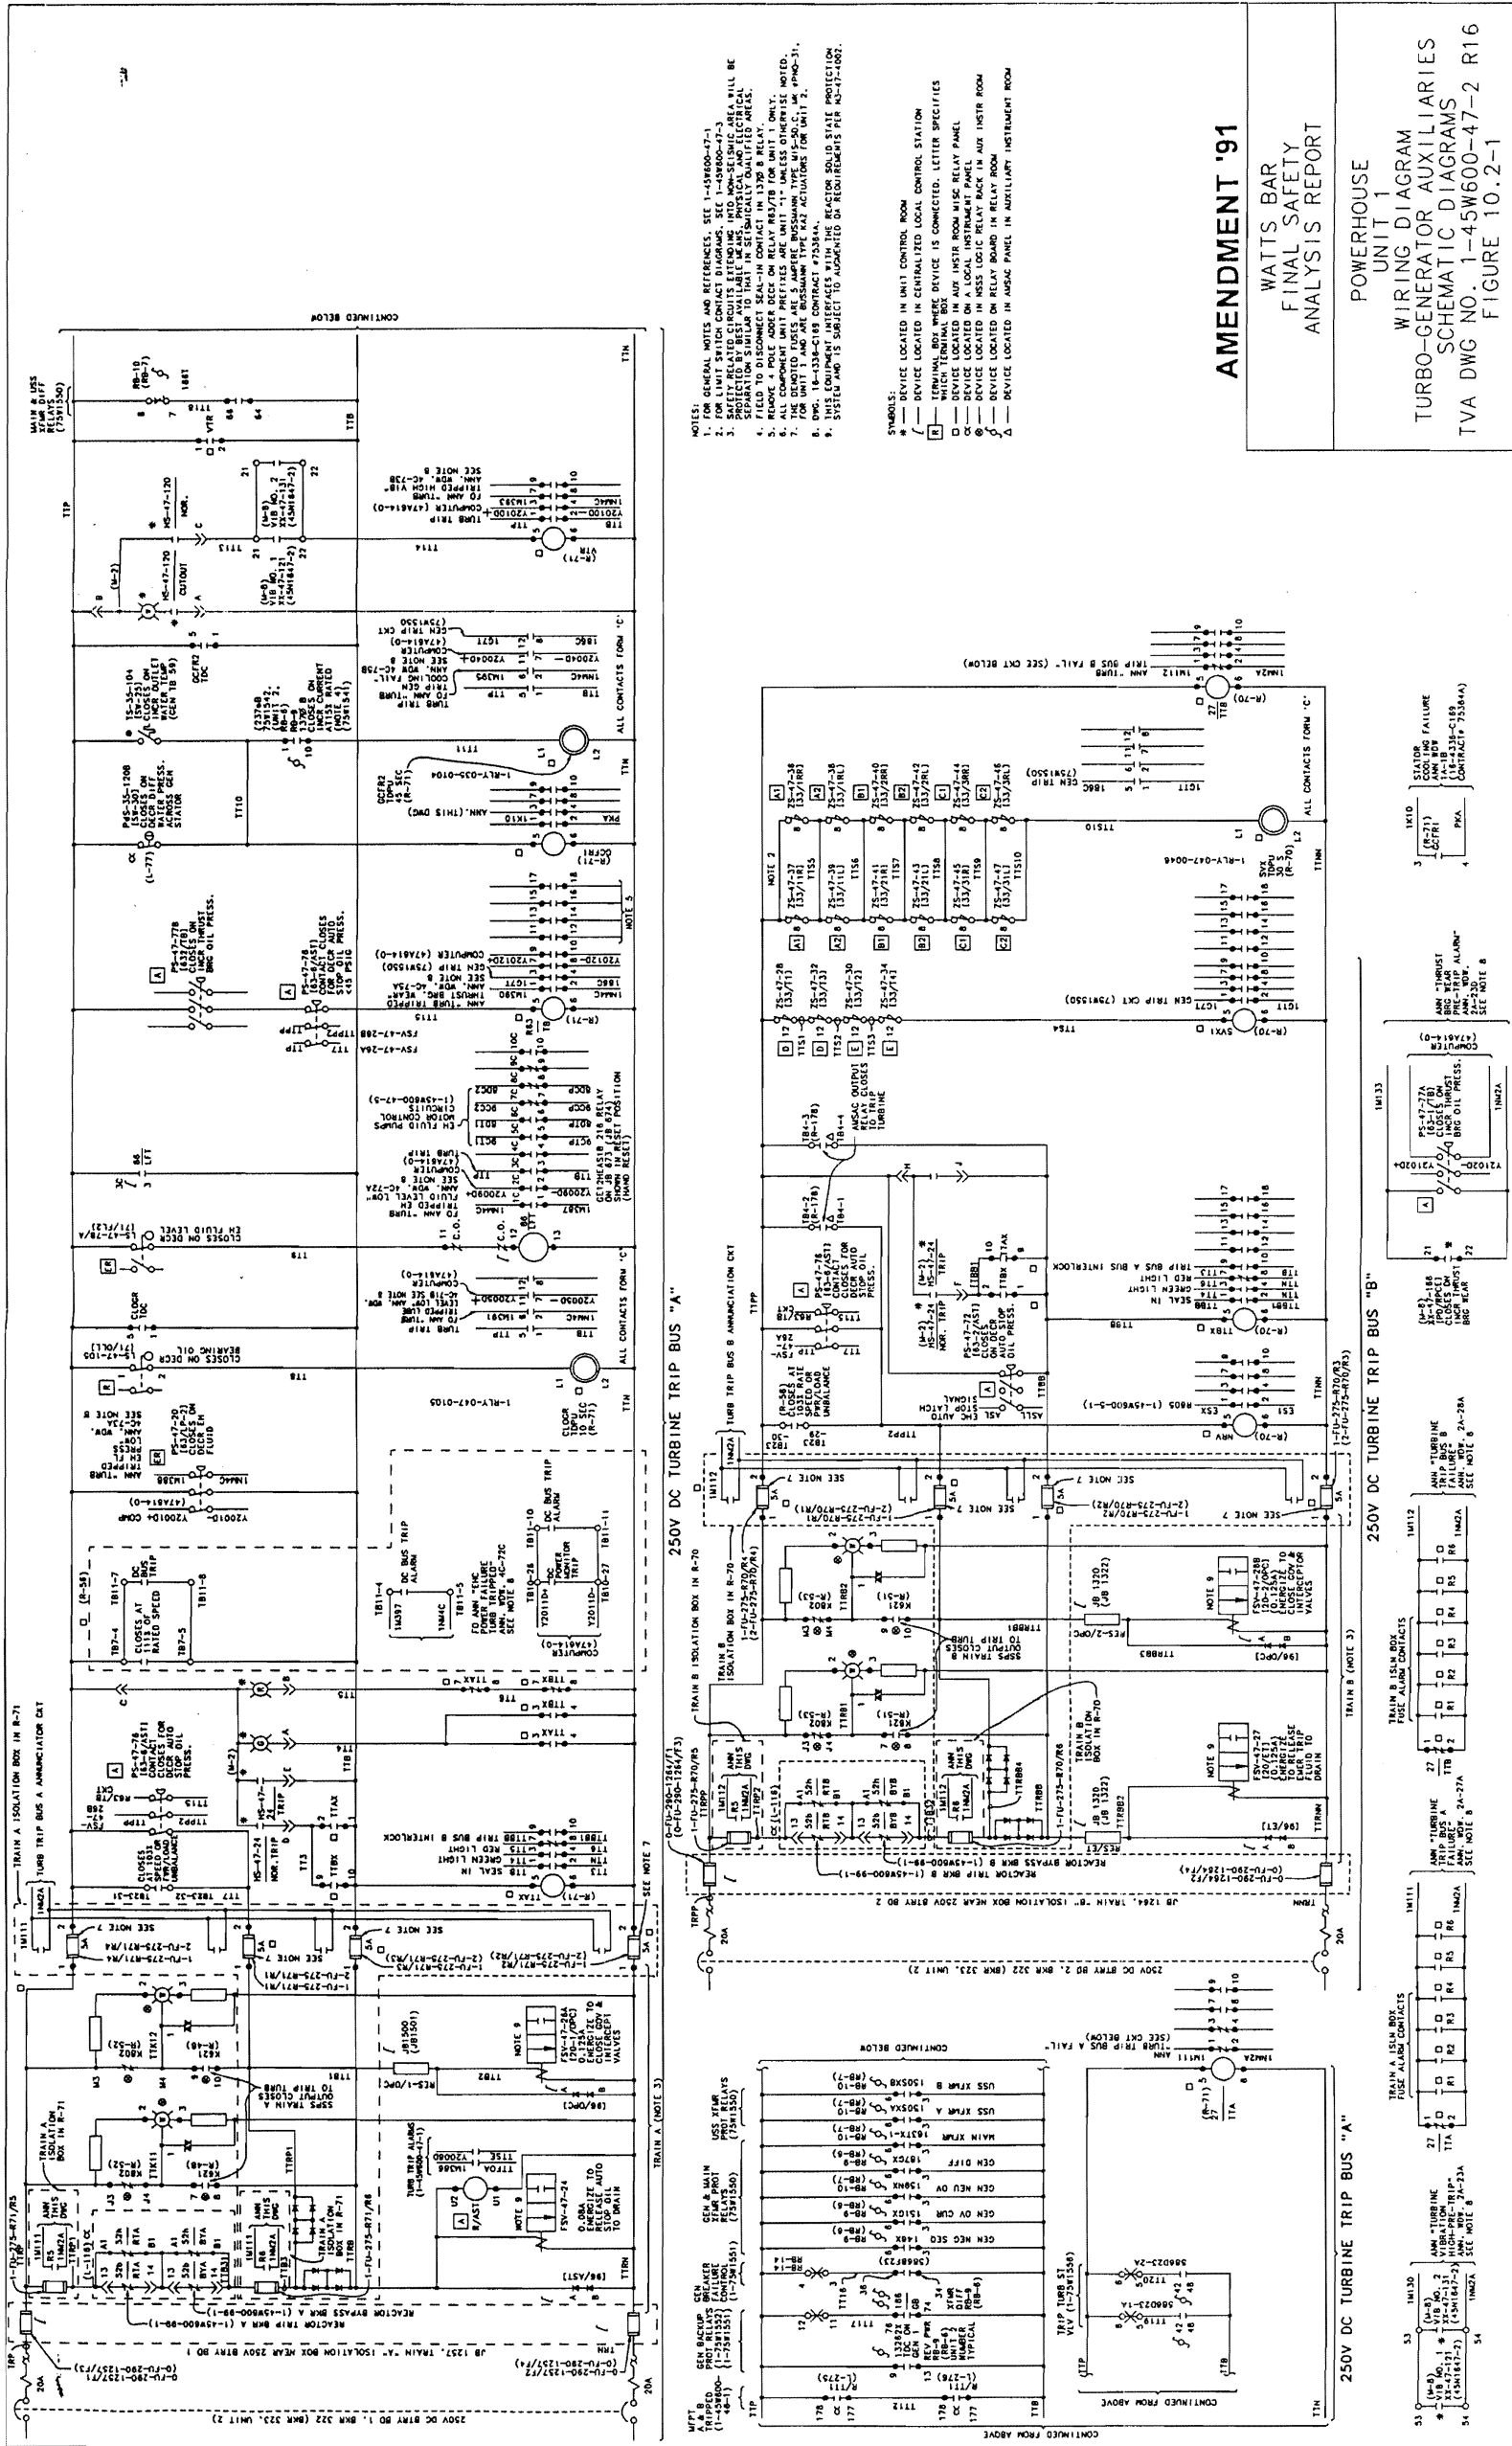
AMENDMENT '91

WATTS BAR
FINAL SAFETY
ANALYSIS REPORT

POWERHOUSE
UNIT 1
WIRING DIAGRAM
TURBO-GENERATOR AUXILIARIES
SCHEMATIC DIAGRAMS
TVA DWG NO. 1-45W600-47-2 R16
FIGURE 10.2-1

NOTES:
1. FOR GENERAL NOTES AND REFERENCES, SEE 1-45W600-47-1
2. FOR LIMIT SWITCH CONTACT DIAGRAMS, SEE 1-45W600-47-3
3. SAFETY RELATED CIRCUITS EXTENDING INTO NON-SEISMIC AREA WILL BE PROTECTED BY BEST AVAILABLE MEANS, PHYSICAL AND ELECTRICAL SEPARATION SIMILAR TO THAT IN SEISMICALLY QUALIFIED AREAS.
4. FIELD TO DISCONNECT SEAL-IN CONTACT IN 1370 B RELAY.
5. REMOVE 4 POLE ADDER DECK ON RELAY R63/TB FOR UNIT 1 ONLY.
6. ALL COMPONENT UNIT PREFIXES ARE UNIT "1" UNLESS OTHERWISE NOTED.
7. THE DENOTED FUSES ARE 5 AMPERE BUSSMANN TYPE MIS-5D.C. MK #PMO-31. FOR UNIT 1 AND ARE BUSSMANN TYPE KAZ ACTUATORS FOR UNIT 2.
8. DWG. 16-1338-C169 CONTRACT #73584A.
9. THIS EQUIPMENT INTERFACES WITH THE REACTOR SOLID STATE PROTECTION SYSTEM AND IS SUBJECT TO AUGMENTED QA REQUIREMENTS PER N3-47-4002.

SYMBOLS:
* — DEVICE LOCATED IN UNIT CONTROL ROOM
/ — DEVICE LOCATED IN CENTRALIZED LOCAL CONTROL STATION
R — TERMINAL BOX WHERE DEVICE IS CONNECTED. LETTER SPECIFIES WHICH TERMINAL BOX
□ — DEVICE LOCATED IN AUX INSTR ROOM MISC RELAY PANEL
○ — DEVICE LOCATED ON A LOCAL INSTRUMENT PANEL
⊗ — DEVICE LOCATED IN NSSS LOGIC RELAY RACK IN AUX INSTR ROOM
δ — DEVICE LOCATED ON RELAY BOARD IN RELAY ROOM
Δ — DEVICE LOCATED IN AMSAC PANEL IN AUXILIARY INSTRUMENT ROOM

250V DC TURBINE TRIP BUS "A"
250V DC TURBINE TRIP BUS "B"
250V DC TURBINE TRIP BUS "A"

CONTINUED BELOW
CONTINUED FROM ABOVE
ALL CONTACTS FORM 'C'

TRAIN A ISOLATION BOX IN R-71
TURB TRIP BUS A ANNUNCIATOR CKT
TRAIN B ISOLATION BOX IN R-70
TURB TRIP BUS B ANNUNCIATION CKT
JB 1257, TRAIN "A" ISOLATION BOX NEAR 250V BTRY BD 1
JB 1264, TRAIN "B" ISOLATION BOX NEAR 250V BTRY BD 2
250V DC BTRY BD 1, BKR 322 (BKR 323, UNIT 2)
250V DC BTRY BD 2, BKR 322 (BKR 323, UNIT 2)
REACTOR TRIP BKR A (1-45W600-99-1)
REACTOR BYPASS BKR A (1-45W600-99-1)
REACTOR TRIP BKR B (1-45W600-99-1)
REACTOR BYPASS BKR B (1-45W600-99-1)
SSPS TRAIN A OUTPUT CLOSES TO TRIP TURB
SSPS TRAIN B OUTPUT CLOSES TO TRIP TURB
TRAIN A (NOTE 3)
TRAIN B (NOTE 3)
SEE NOTE 7
SEE NOTE 9

MAIN & USS XFMR DIFF RELAYS (75N1550)
MS-47-120 NOR. CUTOUT
VIB NO. 1 XS-47-131 (45N1647-2)
VIB NO. 2 XS-47-131 (45N1647-2)
TURB TRIP COMPUTER (47A614-0) FO ANN "TURB TRIPPED HIGH VIB" SEE NOTE 8
CLOSES ON LOW CURRENT AT15% RATED
TURB TRIP GEN COOLING FAIL- ANN. WDW 4C-73B SEE NOTE 8
GEN TRIP CKT (75N1550)
PS-35-120B CLOSES ON DECR WATER PRESS ACROSS GEN STATOR
TS-35-104 CLOSES ON INCR OUTLET WATER TEMP
GCFR2 TDC
GCFR 45 SEC (R-71)
1-RLY-035-0104
PS-47-77B CLOSES ON INCR THRUST BRG OIL PRESS.
PS-47-78 CLOSES ON DECR AUTO STOP OIL PRESS
ANN "TURB TRIPPED THRUST BRG WEAR" ANN. WDW. 4C-75A
COMPUTER (47A614-0)
GEN TRIP (75N1550)
EH FLUID PUMPS MOTOR CONTROL CIRCUITS (1-45W600-47-5)
GE12HEA61B 216 RELAY (JB 674) SHOWN RESET POSITION (HAND RESET)
LS-47-78/A CLOSES ON DECR EH FLUID LEVEL
FO ANN "TURB TRIPPED EH FLUID LEVEL LOW" ANN. WDW 4C-72A SEE NOTE 8
CLOCR TDC
LS-47-105 CLOSES ON DECR BEARING OIL
FO ANN "TURB TRIPPED LUBE OIL LEVEL LOW" ANN. WDW. 4C-71B SEE NOTE 8
CLOCR 10 SEC (R-71)
1-RLY-047-0105
PS-47-20 CLOSES ON DECR EH FLUID
ANN "TURB TRIPPED EH FLUID LOW PRESS" ANN. WDW. 4C-73A SEE NOTE 8
COMP (47A614-0)
CLOSES AT 111% OF RATED SPEED
DC BUS TRIP
DC BUS TRIP ALARM
FO ANN "EHC POWER FAILURE TURB TRIPPED" ANN. WDW 4C-72C SEE NOTE 8
DC POWER MONITOR TRIP
COMPUTER (47A614-0)
PS-47-78 (63-4/AST) CONTACT CLOSES FOR DECR AUTO STOP OIL PRESS.
CLOSES AT 103% SPEED OR ON PWR/LOAD UNBALANCE
MS-47-24 NOR. TRIP
TT8 SEAL IN
GREEN LIGHT
RED LIGHT
TRIP BUS B INTERLOCK
FSV-47-26A ENERGIZE TO CLOSE GOV & INTERCEPT VALVES
FSV-47-24 ENERGIZE TO RELEASE AUTO STOP OIL TO DRAIN
TURB TRIP ALARMS (1-45W600-47-1)
TURB TRIP BUS A FAIL (SEE CKT BELOW)
TURB TRIP BUS B FAIL (SEE CKT BELOW)
USS XFMR B
USS XFMR A
MAIN XFMR
GEN DIFF
GEN NEU OV
GEN OV CUR
GEN NEG SEQ
GEN & MAIN XFMR PROT RELAYS (75N1550)
USS XFMR PROT RELAYS (75N1550)
GEN BREAKER FAILURE CONTROL (75N1551)
GEN BACKUP PROT RELAYS (1-75N1552) (1-75N1551)
WFPT A & B TRIPPED (1-45W600-46-1)
REV PWR GEN 1
XFMR DIFF
UNIT 1 NUMBER TYPICAL
TRIP TURB ST VLV (1-75N1550)
AMSAC OUTPUT RELAY CLOSES TO TRIP TURBINE
ZS-47-28 ZS-47-32 ZS-47-30 ZS-47-34
ZS-47-36 ZS-47-38 ZS-47-40 ZS-47-42 ZS-47-44 ZS-47-46
ZS-47-37 ZS-47-39 ZS-47-41 ZS-47-43 ZS-47-45 ZS-47-47
NOTE 2
NOTE 5
SVX1 30 S (R-70)
1-RLY-047-0046
PS-47-78 (63-4/AST) CONTACT CLOSES FOR DECR AUTO STOP OIL PRESS.
ASL EHC AUTO STOP LATCH SIGNAL
RS05 (1-45W600-5-1)
FSV-47-28B ENERGIZE TO CLOSE GOV & INTERCEPT VALVES
FSV-47-27 ENERGIZE TO RELEASE EHC TRIP FLUID TO DRAIN
STATOR COOLING FAILURE ANN WDW 1A-1338-C169 CONTRACT# 73584A
ANN "THRUST BRG WEAR PRE-TRIP ALARM" ANN. WDW. 2A-23D SEE NOTE 8
PS-47-77A CLOSES ON INCR THRUST BRG OIL PRESS.
XX-47-186 INCR THRUST BRG WEAR
ANN "TURBINE TRIP BUS B FAILURE" ANN. WDW. 2A-28A SEE NOTE 8
TRAIN B ISLN BOX FUSE ALARM CONTACTS
ANN "TURBINE TRIP BUS A FAILURE" ANN. WDW. 2A-27A SEE NOTE 8
TRAIN A ISLN BOX FUSE ALARM CONTACTS
ANN "TURBINE VIBRATION HIGH-PRE-TRIP" ANN. WDW. 2A-23A SEE NOTE 8
VIB NO. 1 XX-47-131 (45N1647-2)
VIB NO. 2 XX-47-131 (45N1647-2)